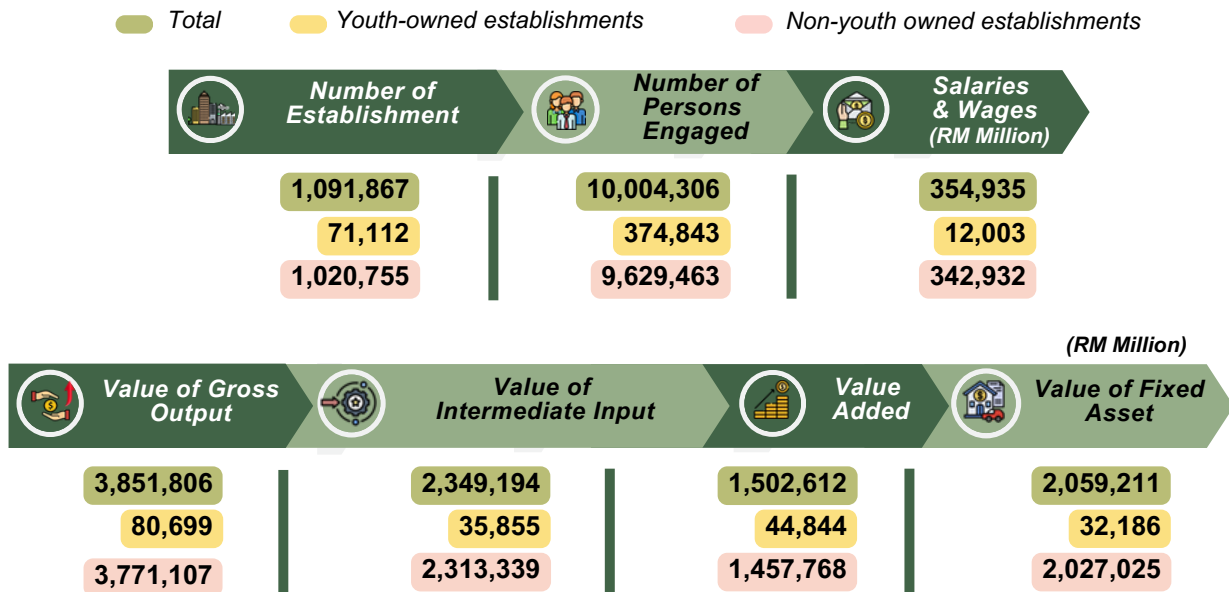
Total Youth-owned establishments Non-youth owned establishments

Number of Establishment

1,091,867
71,112
1,020,755

Number of Persons Engaged

10,004,306
374,843
9,629,463

Salaries & Wages (RM Million)

354,935
12,003
342,932

(RM Million)

Value of Gross Output

3,851,806
80,699
3,771,107

Value of Intermediate Input

2,349,194
35,855
2,313,339

Value Added

1,502,612
44,844
1,457,768

Value of Fixed Asset

2,059,211
32,186
2,027,025